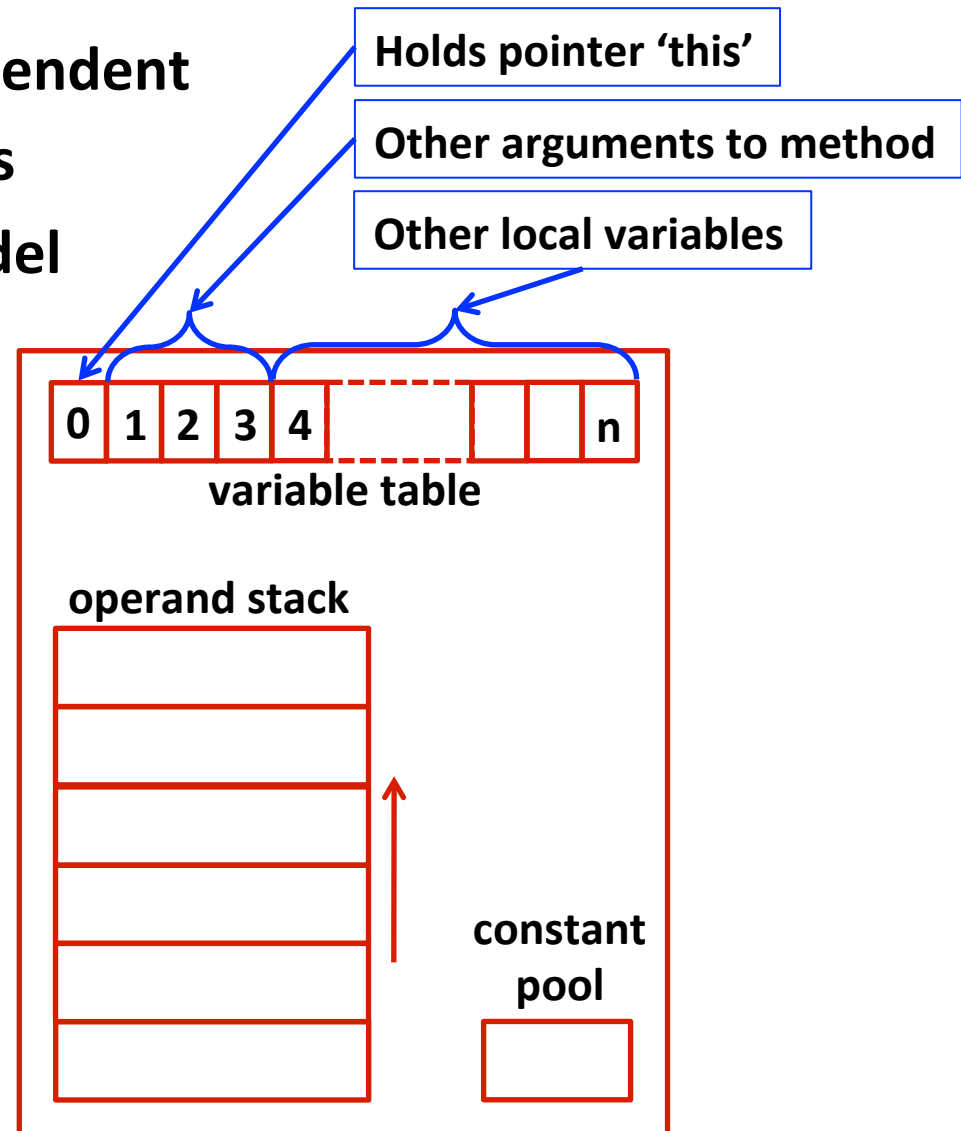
endent
s
del

Holds pointer 'this'

Other arguments to method

Other local variables

| 0 | 1 | 2 | 3 | 4 | | | | n |
|---|---|---|---|---|---|---|---|---|

variable table

operand stack

constant pool